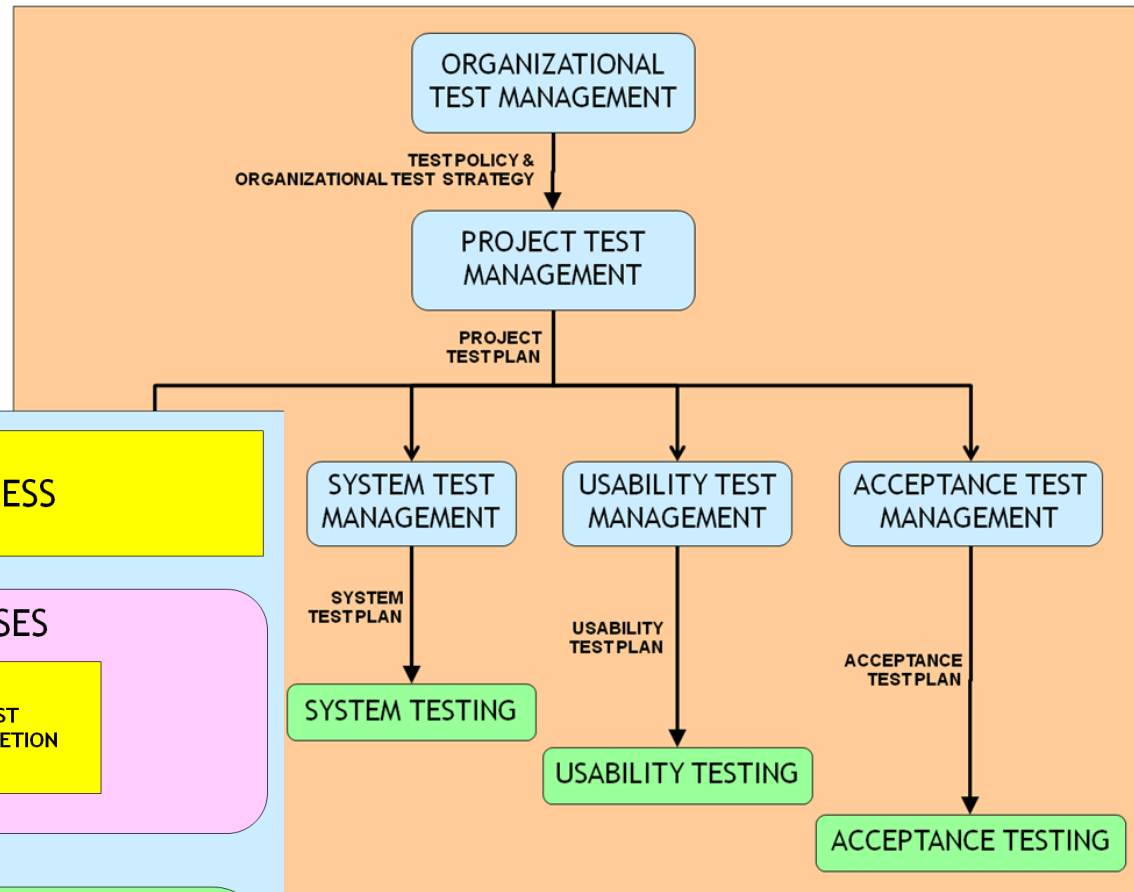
ORGANIZATIONAL TEST MANAGEMENT

TEST POLICY & ORGANIZATIONAL TEST STRATEGY

PROJECT TEST MANAGEMENT

PROJECT TEST PLAN

ESS

SES

ST
ETION

SYSTEM TEST MANAGEMENT

SYSTEM TEST PLAN

SYSTEM TESTING

USABILITY TEST MANAGEMENT

USABILITY TEST PLAN

USABILITY TESTING

ACCEPTANCE TEST MANAGEMENT

ACCEPTANCE TEST PLAN

ACCEPTANCE TESTING